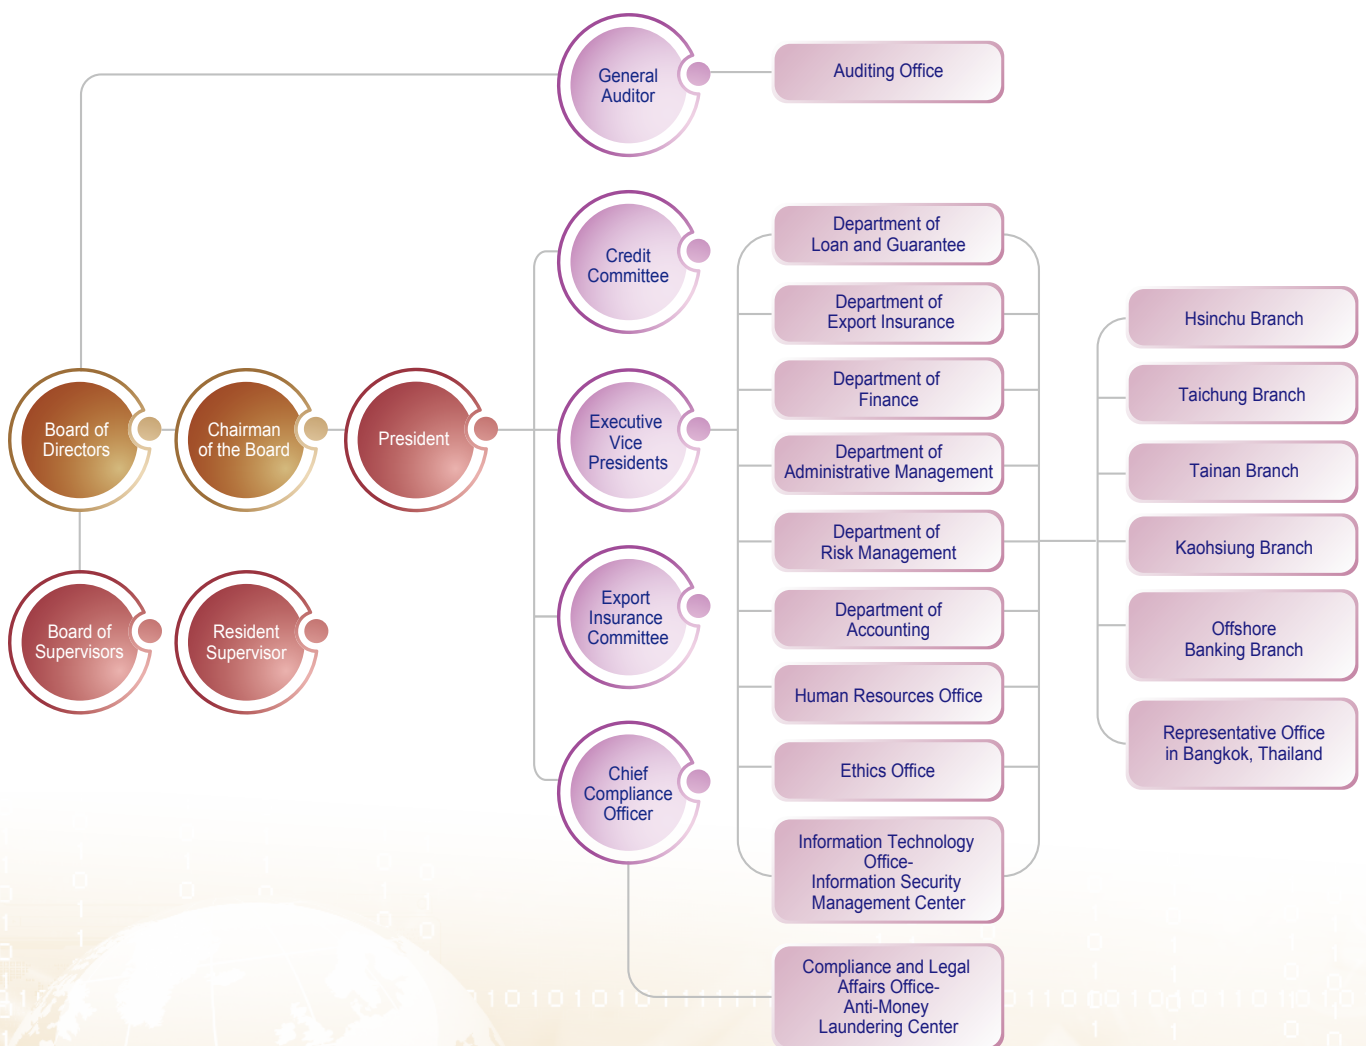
General Auditor

Auditing Office

Credit Committee

Executive Vice Presidents

Export Insurance Committee

Chief Compliance Officer

Board of Directors

Chairman of the Board

President

Board of Supervisors

Resident Supervisor

Department of Loan and Guarantee

Department of Export Insurance

Department of Finance

Department of Administrative Management

Department of Risk Management

Department of Accounting

Human Resources Office

Ethics Office

Information Technology Office- Information Security Management Center

Compliance and Legal Affairs Office- Anti-Money Laundering Center

Hsinchu Branch

Taichung Branch

Tainan Branch

Kaohsiung Branch

Offshore Banking Branch

Representative Office in Bangkok, Thailand